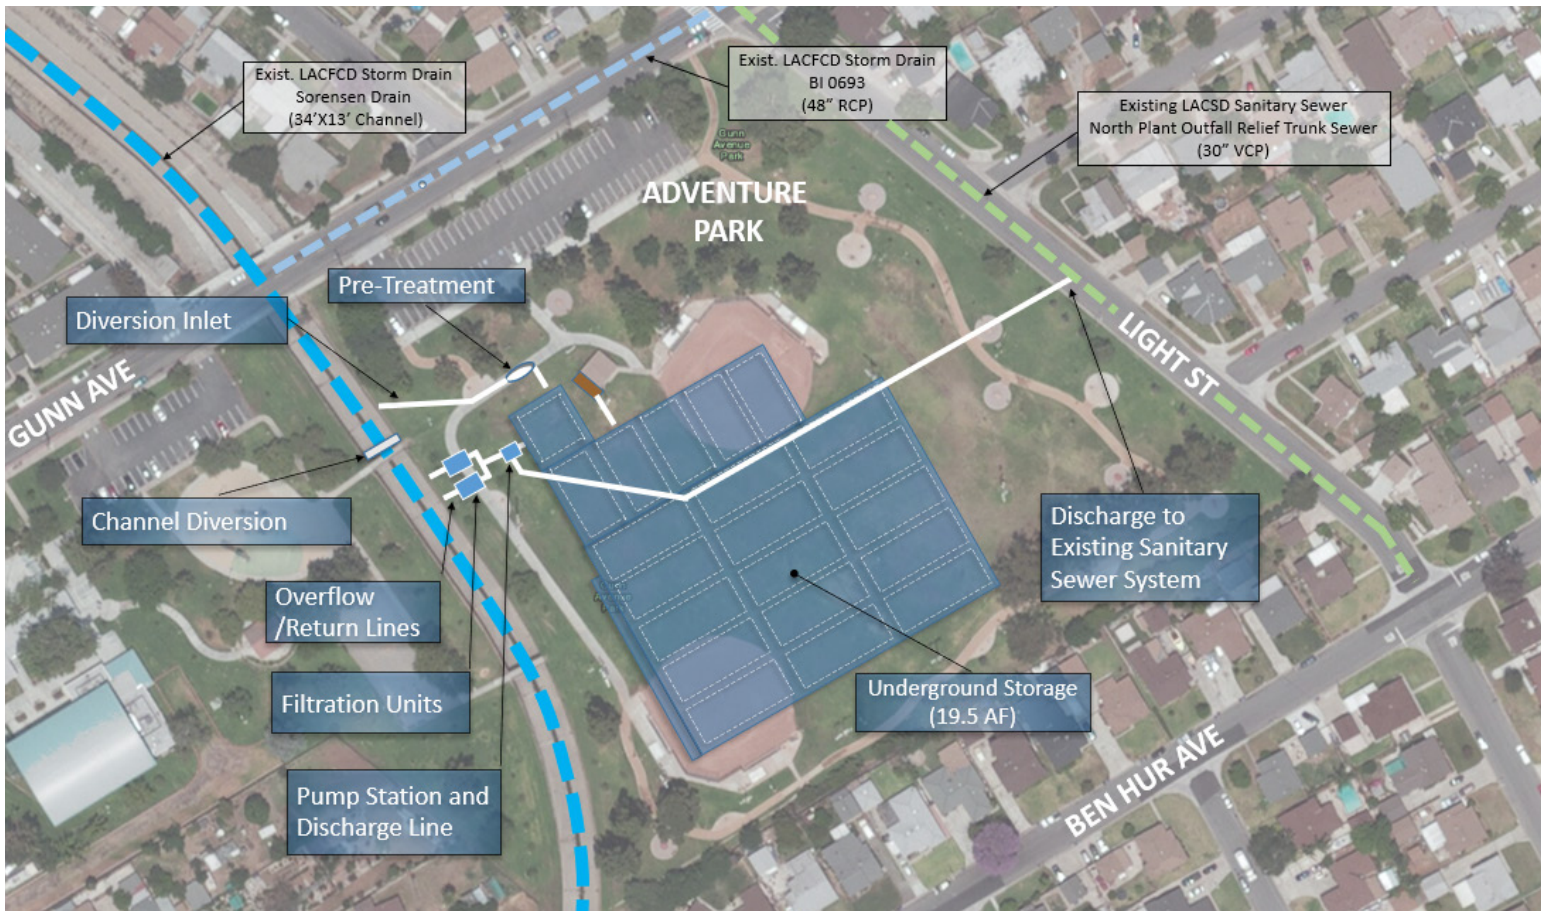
Exist. LACFCD Storm Drain
Sorensen Drain
(34'X13' Channel)

Exist. LACFCD Storm Drain
BI 0693
(48" RCP)

Existing LACSD Sanitary Sewer
North Plant Outfall Relief Trunk Sewer
(30" VCP)

Gunn Avenue Park

ADVENTURE PARK

Pre-Treatment

Diversion Inlet

GUNN AVE

LIGHT ST

Channel Diversion

Discharge to Existing Sanitary Sewer System

Overflow /Return Lines

Filtration Units

Underground Storage (19.5 AF)

Pump Station and Discharge Line

BEN HUR AVE